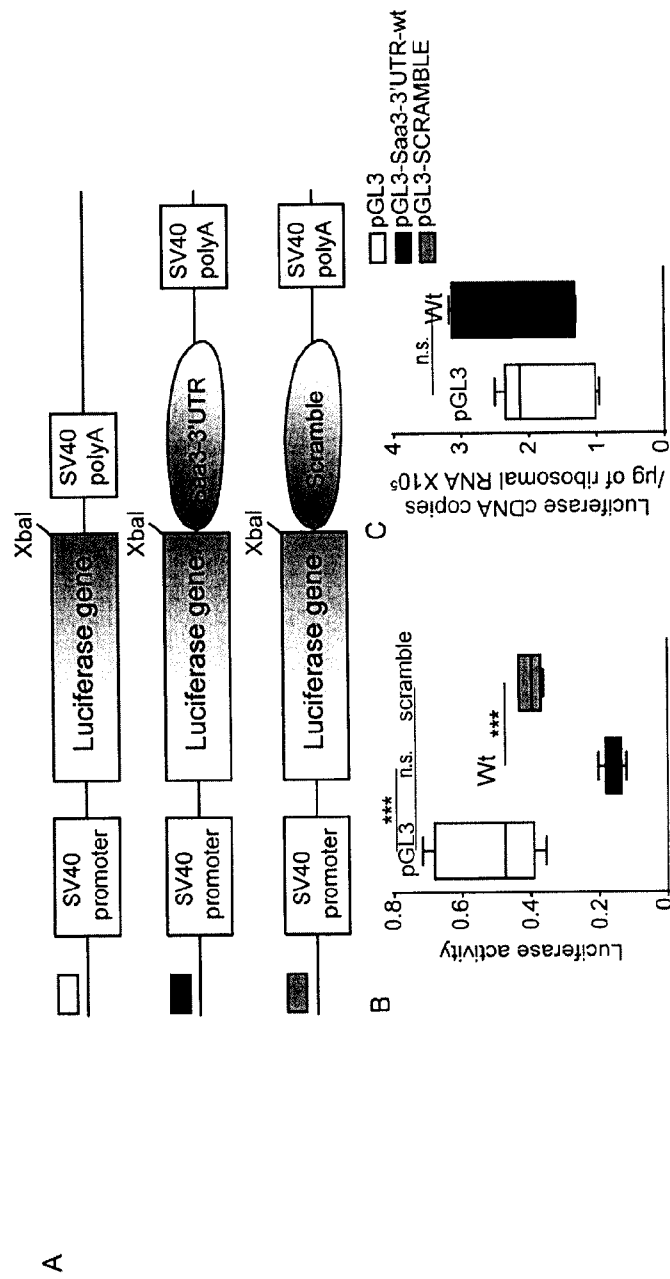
A

SV40 promoter
Luciferase gene
SV40 polyA

SV40 promoter
Luciferase gene
Xbal
Saa3-3'UTR
SV40 polyA

SV40 promoter
Luciferase gene
Xbal
Scramble
SV40 polyA

Xbal

B

Luciferase activity
0.8
0.6
0.4
0.2
0
***
pGL3
n.s.
Wt
***
scramble

C

Luciferase cDNA copies /µg of ribosomal RNA X10$^5$
4
3
2
1
0
n.s.
pGL3
Wt

pGL3
pGL3-Saa3-3'UTR-wt
pGL3-SCRAMBLE